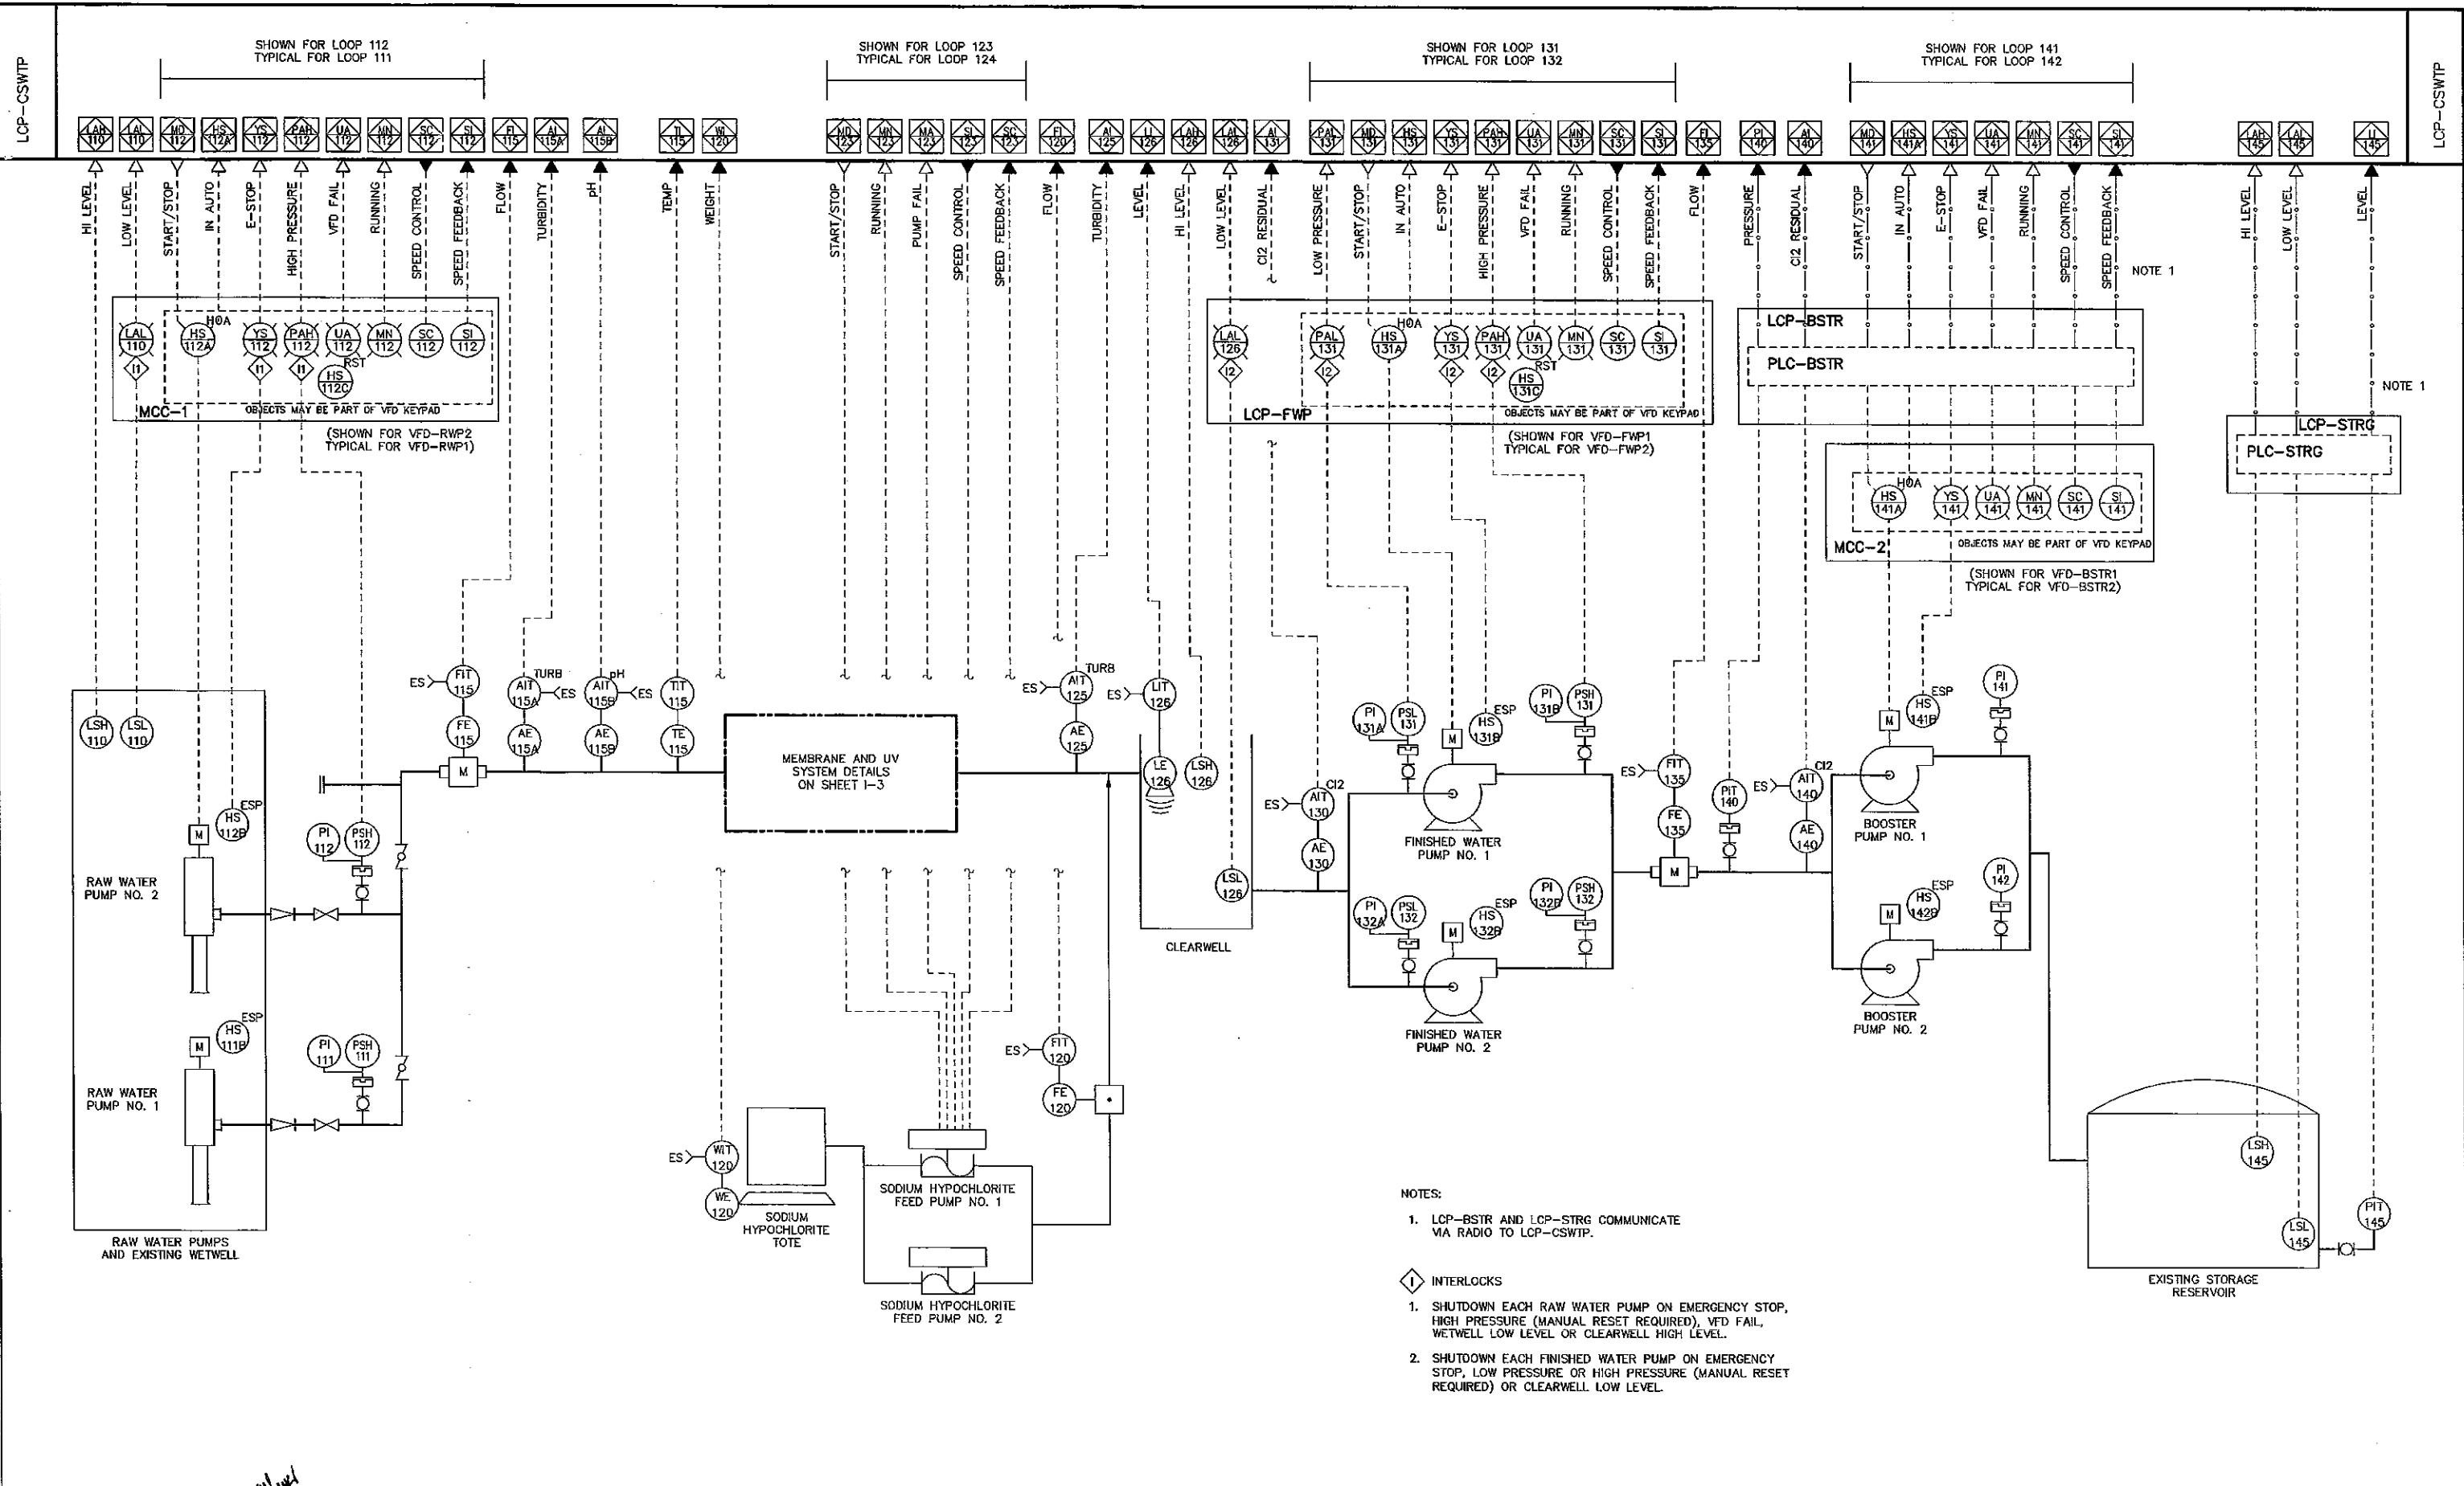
LCP-CSWTP

SHOWN FOR LOOP 112
TYPICAL FOR LOOP 111

SHOWN FOR LOOP 123
TYPICAL FOR LOOP 124

SHOWN FOR LOOP 131
TYPICAL FOR LOOP 132

SHOWN FOR LOOP 141
TYPICAL FOR LOOP 142

LCP-CSWTP

LAH 110 LAL 110 MD 112 HS 112A YS 112 PAH 112 UA 112 MN 112 SC 112 SI 112 FI 115 AI 115A AI 115B TI 115 WI 120 MD 123 MN 123 MA 123 SI 123 SC 123 FI 120 AI 125 LI 126 LAH 126 LAL 126 AI 131 PAL 131 MD 131 HS 131 YS 131 PAH 131 UA 131 MN 131 SC 131 SI 131 FI 135 PI 140 AI 140 MD 141 HS 141A YS 141 UA 141 MN 141 SC 141 SI 141 LAH 145 LAL 145 LI 145

HI LEVEL
LOW LEVEL
START/STOP
IN AUTO
E-STOP
HIGH PRESSURE
VFD FAIL
RUNNING
SPEED CONTROL
SPEED FEEDBACK
FLOW
TURBIDITY
pH
TEMP
WEIGHT
START/STOP
RUNNING
PUMP FAIL
SPEED CONTROL
SPEED FEEDBACK
FLOW
TURBIDITY
LEVEL
HI LEVEL
LOW LEVEL
Cl2 RESIDUAL
LOW PRESSURE
START/STOP
IN AUTO
E-STOP
HIGH PRESSURE
VFD FAIL
RUNNING
SPEED CONTROL
SPEED FEEDBACK
FLOW
PRESSURE
Cl2 RESIDUAL
START/STOP
IN AUTO
E-STOP
VFD FAIL
RUNNING
SPEED CONTROL
SPEED FEEDBACK
NOTE 1
HI LEVEL
LOW LEVEL
LEVEL

LAL 110 I1 HS 112A HOA YS 112 I1 PAH 112 I1 UA 112 RST MN 112 SC 112 SI 112 HS 112C
MCC-1
OBJECTS MAY BE PART OF VFD KEYPAD
(SHOWN FOR VFD-RWP2
TYPICAL FOR VFD-RWP1)

LAL 126 I2 PAL 131 I2 HS 131A HOA YS 131 I2 PAH 131 I2 UA 131 RST MN 131 SC 131 SI 131 HS 131C
LCP-FWP
OBJECTS MAY BE PART OF VFD KEYPAD
(SHOWN FOR VFD-FWP1
TYPICAL FOR VFD-FWP2)

LCP-BSTR
PLC-BSTR

HS 141A HOA YS 141 UA 141 MN 141 SC 141 SI 141
MCC-2
OBJECTS MAY BE PART OF VFD KEYPAD
(SHOWN FOR VFD-BSTR1
TYPICAL FOR VFD-BSTR2)

NOTE 1
LCP-STRG
PLC-STRG

LSH 110 LSL 110
ESP HS 112B M
RAW WATER PUMP NO. 2
ESP HS 111B M
RAW WATER PUMP NO. 1
RAW WATER PUMPS AND EXISTING WETWELL
PI 112 PSH 112
PI 111 PSH 111
ES FIT 115 FE 115 M
AIT 115A TURB ES AE 115A
AIT 115B pH ES AE 115B
TIT 115 TE 115
MEMBRANE AND UV SYSTEM DETAILS ON SHEET I-3
ES WIT 120 WE 120
SODIUM HYPOCHLORITE TOTE
SODIUM HYPOCHLORITE FEED PUMP NO. 1
SODIUM HYPOCHLORITE FEED PUMP NO. 2
ES FIT 120 FE 120
ES AIT 125 TURB AE 125
ES LIT 126 LE 126 LSH 126 LSL 126
CLEARWELL
ES AIT 130 Cl2 AE 130
PI 131A PSL 131 M HS 131B ESP PI 131B PSH 131
FINISHED WATER PUMP NO. 1
PI 132A PSL 132 M HS 132B ESP PI 132B PSH 132
FINISHED WATER PUMP NO. 2
ES FIT 135 FE 135 M
PIT 140
ES AIT 140 Cl2 AE 140
M HS 141B ESP PI 141
BOOSTER PUMP NO. 1
M HS 142B ESP PI 142
BOOSTER PUMP NO. 2
LSH 145 LSL 145 PIT 145
EXISTING STORAGE RESERVOIR

NOTES:
1. LCP-BSTR AND LCP-STRG COMMUNICATE VIA RADIO TO LCP-CSWTP.

I INTERLOCKS
1. SHUTDOWN EACH RAW WATER PUMP ON EMERGENCY STOP, HIGH PRESSURE (MANUAL RESET REQUIRED), VFD FAIL, WETWELL LOW LEVEL OR CLEARWELL HIGH LEVEL.
2. SHUTDOWN EACH FINISHED WATER PUMP ON EMERGENCY STOP, LOW PRESSURE OR HIGH PRESSURE (MANUAL RESET REQUIRED) OR CLEARWELL LOW LEVEL.